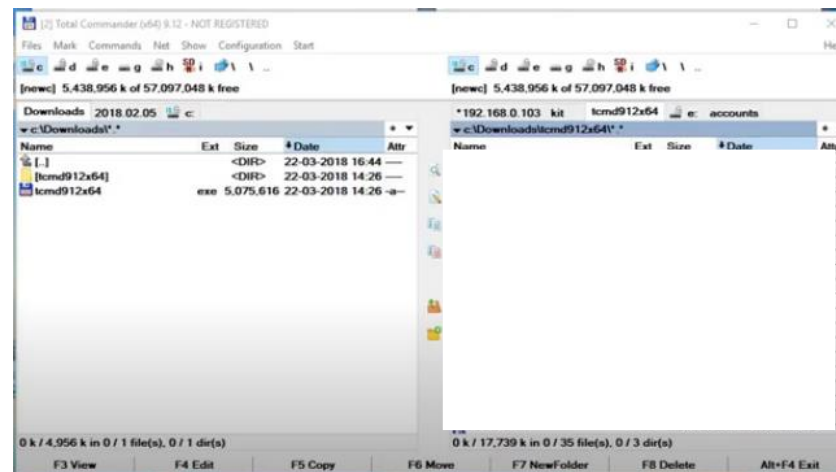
[2] Total Commander (x64) 9.12 - NOT REGISTERED

Files Mark Commands Net Show Configuration Start

He

c d e g h i \ ..

c d e g h i \ ..

[newc] 5,438,956 k of 57,097,048 k free

[newc] 5,438,956 k of 57,097,048 k free

Downloads 2018.02.05 c:

*192.168.0.103 kit tcmd912x64 e: accounts

c:\Downloads\*.*

c:\Downloads\tcmd912x64\*.*

| Name | Ext | Size | Date | Attr |
|---|---|---|---|---|
| [..] | | <DIR> | 22-03-2018 16:44 | — |
| [tcmd912x64] | | <DIR> | 22-03-2018 14:26 | — |
| tcmd912x64 | exe | 5,075,616 | 22-03-2018 14:26 | -a- |

| Name | Ext | Size | Date | Attr |
|---|---|---|---|---|

0 k / 4,956 k in 0 / 1 file(s), 0 / 1 dir(s)

0 k / 17,739 k in 0 / 35 file(s), 0 / 3 dir(s)

F3 View F4 Edit F5 Copy F6 Move F7 NewFolder F8 Delete Alt+F4 Exit